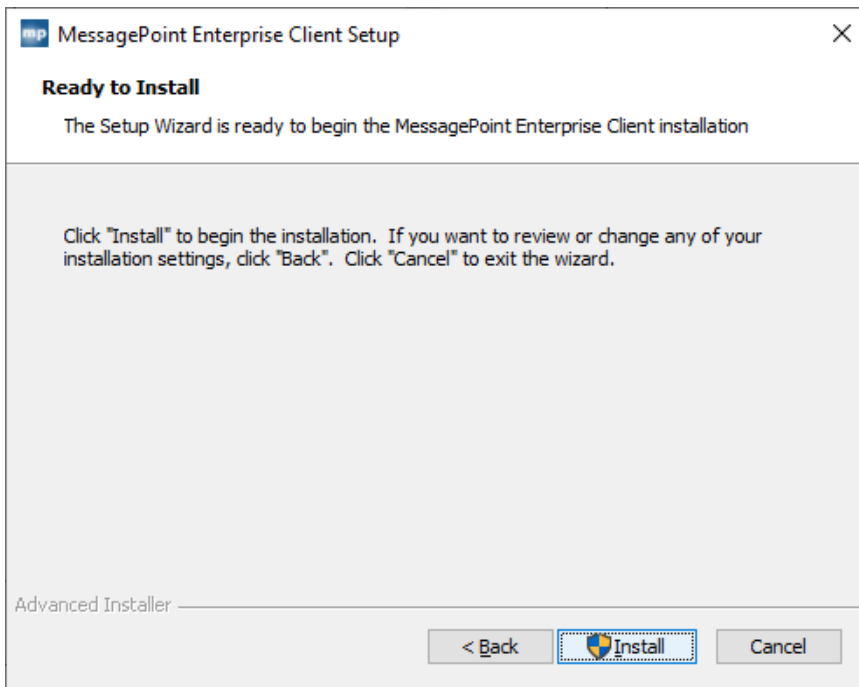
mp MessagePoint Enterprise Client Setup

×

Ready to Install

The Setup Wizard is ready to begin the MessagePoint Enterprise Client installation

Click "Install" to begin the installation. If you want to review or change any of your installation settings, click "Back". Click "Cancel" to exit the wizard.

Advanced Installer

< Back

Install

Cancel